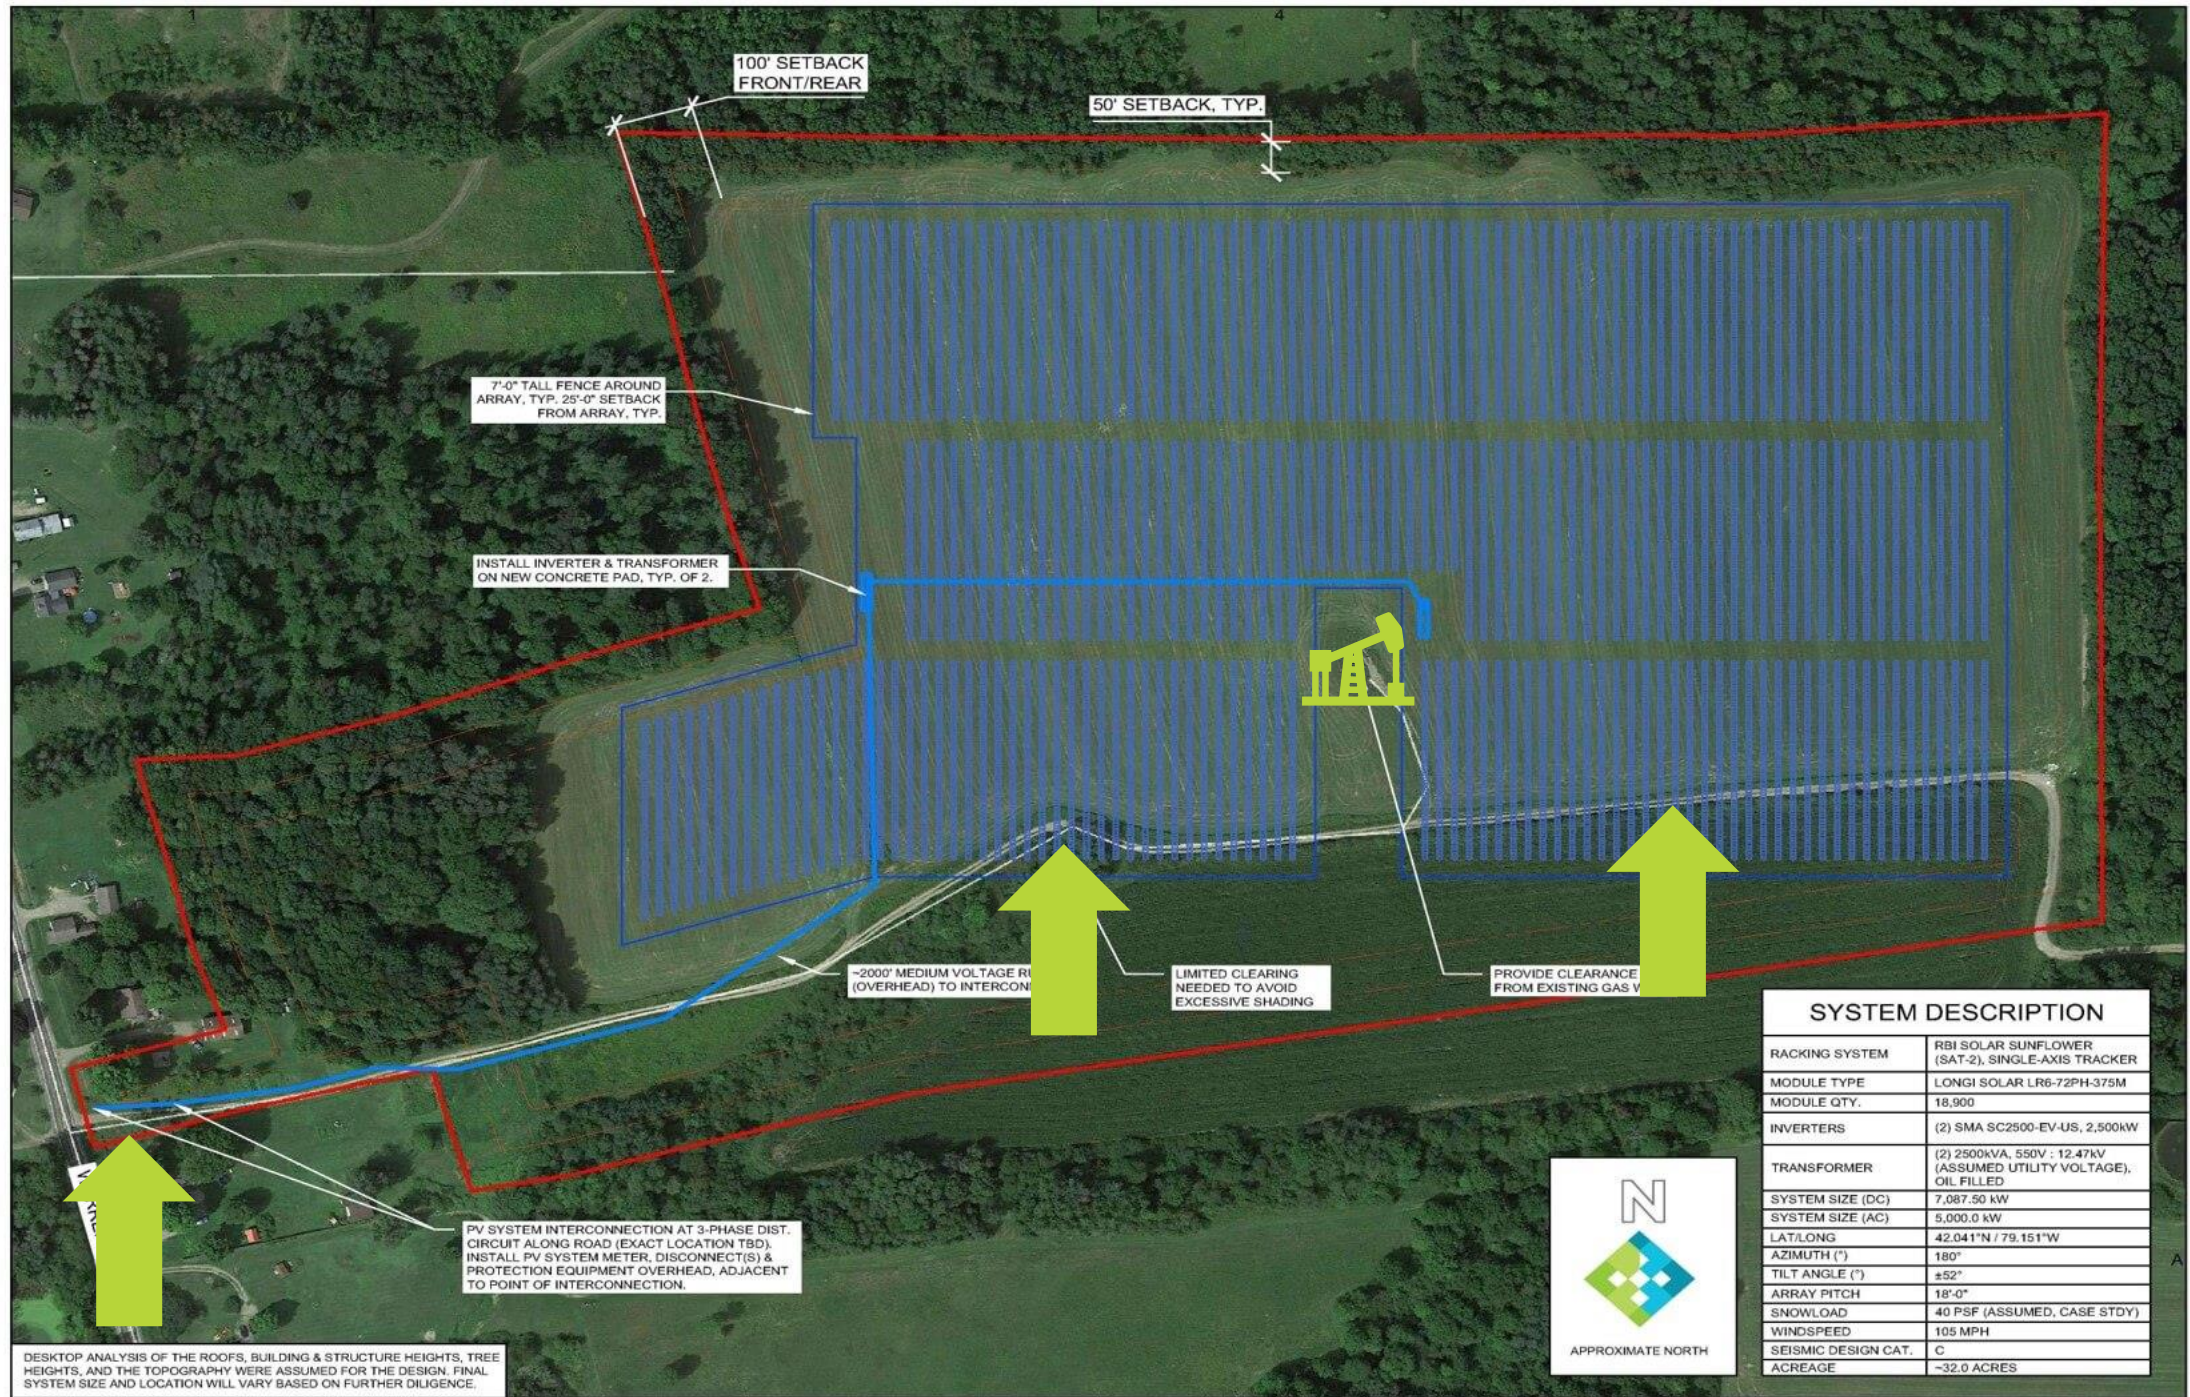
100' SETBACK FRONT/REAR

50' SETBACK, TYP.

7'-0" TALL FENCE AROUND ARRAY, TYP. 25'-0" SETBACK FROM ARRAY, TYP.

INSTALL INVERTER & TRANSFORMER ON NEW CONCRETE PAD, TYP. OF 2.

~2000' MEDIUM VOLTAGE R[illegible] (OVERHEAD) TO INTERCON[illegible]

LIMITED CLEARING NEEDED TO AVOID EXCESSIVE SHADING

PROVIDE CLEARANCE FROM EXISTING GAS W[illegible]

PV SYSTEM INTERCONNECTION AT 3-PHASE DIST. CIRCUIT ALONG ROAD (EXACT LOCATION TBD). INSTALL PV SYSTEM METER, DISCONNECT(S) & PROTECTION EQUIPMENT OVERHEAD, ADJACENT TO POINT OF INTERCONNECTION.

DESKTOP ANALYSIS OF THE ROOFS, BUILDING & STRUCTURE HEIGHTS, TREE HEIGHTS, AND THE TOPOGRAPHY WERE ASSUMED FOR THE DESIGN. FINAL SYSTEM SIZE AND LOCATION WILL VARY BASED ON FURTHER DILIGENCE.

N

APPROXIMATE NORTH

SYSTEM DESCRIPTION

| | |
|---|---|
| RACKING SYSTEM | RBI SOLAR SUNFLOWER (SAT-2), SINGLE-AXIS TRACKER |
| MODULE TYPE | LONGI SOLAR LR6-72PH-375M |
| MODULE QTY. | 18,900 |
| INVERTERS | (2) SMA SC2500-EV-US, 2,500kW |
| TRANSFORMER | (2) 2500kVA, 550V : 12.47kV (ASSUMED UTILITY VOLTAGE), OIL FILLED |
| SYSTEM SIZE (DC) | 7,087.50 kW |
| SYSTEM SIZE (AC) | 5,000.0 kW |
| LAT/LONG | 42.041°N / 79.151°W |
| AZIMUTH (°) | 180° |
| TILT ANGLE (°) | ±52° |
| ARRAY PITCH | 18'-0" |
| SNOWLOAD | 40 PSF (ASSUMED, CASE STDY) |
| WINDSPEED | 105 MPH |
| SEISMIC DESIGN CAT. | C |
| ACREAGE | ~32.0 ACRES |